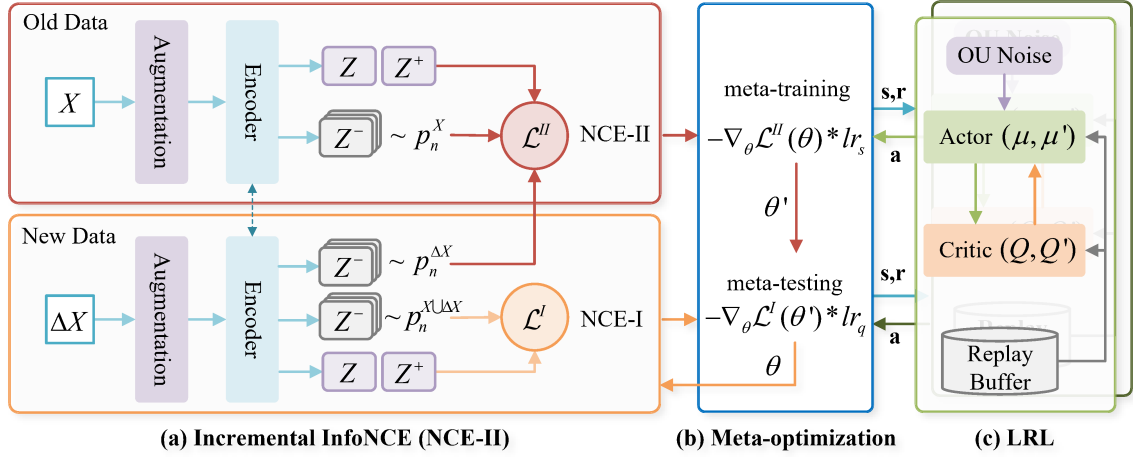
Old Data

$X$

Augmentation

Encoder

$Z$ $Z^+$

$Z^-$ $\sim p_n^X$

$\mathcal{L}^{II}$

NCE-II

New Data

$\Delta X$

Augmentation

Encoder

$Z^-$ $\sim p_n^{\Delta X}$

$Z^-$ $\sim p_n^{X \cup \Delta X}$

$\mathcal{L}^I$

NCE-I

$Z$ $Z^+$

meta-training

$-\nabla_\theta \mathcal{L}^{II}(\theta) * lr_s$

$\theta'$

meta-testing

$-\nabla_\theta \mathcal{L}^I(\theta') * lr_q$

$\theta$

s,r

a

s,r

a

OU Noise

OU Noise

Actor $(\mu, \mu')$

Critic $(Q, Q')$

Replay Buffer

(a) Incremental InfoNCE (NCE-II)

(b) Meta-optimization

(c) LRL